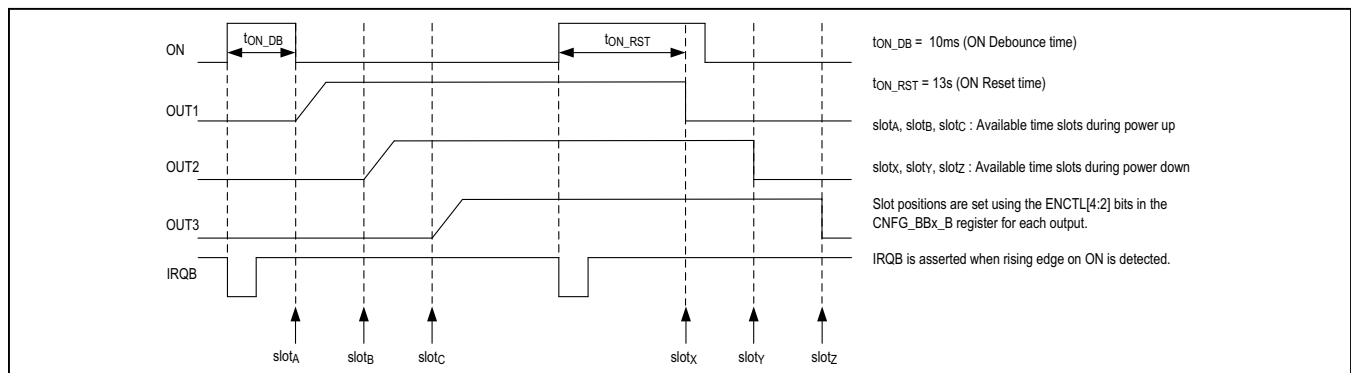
$t_{ON\_DB}$

$t_{ON\_RST}$

ON

OUT1

OUT2

OUT3

IRQB

$slot_A$ $slot_B$ $slot_C$ $slot_X$ $slot_Y$ $slot_Z$

$t_{ON\_DB}$ = 10ms (ON Debounce time)

$t_{ON\_RST}$ = 13s (ON Reset time)

$slot_A$, $slot_B$, $slot_C$ : Available time slots during power up

$slot_X$, $slot_Y$, $slot_Z$ : Available time slots during power down

Slot positions are set using the ENCTL[4:2] bits in the CNFG_BBx_B register for each output.

IRQB is asserted when rising edge on ON is detected.